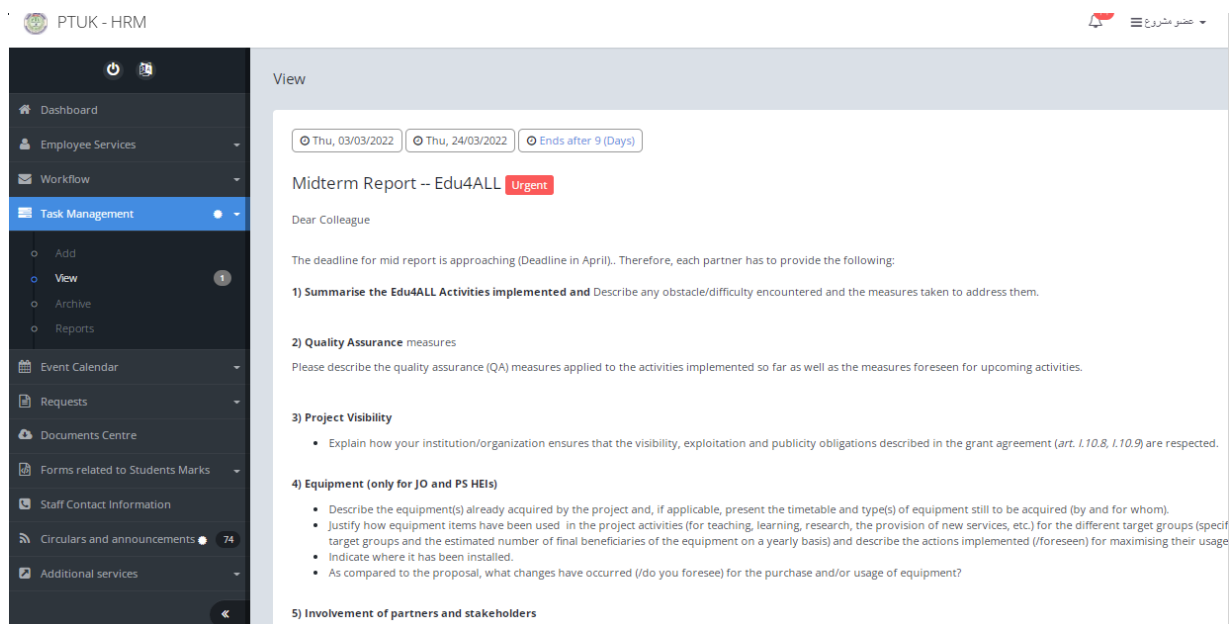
PTUK - HRM

عضو مشروع

Dashboard
Employee Services
Workflow
Task Management
Add
View 1
Archive
Reports
Event Calendar
Requests
Documents Centre
Forms related to Students Marks
Staff Contact Information
Circulars and announcements 74
Additional services

View

Thu, 03/03/2022 Thu, 24/03/2022 Ends after 9 (Days)

Midterm Report -- Edu4ALL Urgent

Dear Colleague

The deadline for mid report is approaching (Deadline in April).. Therefore, each partner has to provide the following:

1) Summarise the Edu4ALL Activities implemented and Describe any obstacle/difficulty encountered and the measures taken to address them.

2) Quality Assurance measures

Please describe the quality assurance (QA) measures applied to the activities implemented so far as well as the measures foreseen for upcoming activities.

3) Project Visibility

- Explain how your institution/organization ensures that the visibility, exploitation and publicity obligations described in the grant agreement (art. I.10.8, I.10.9) are respected.

4) Equipment (only for JO and PS HEIs)

- Describe the equipment(s) already acquired by the project and, if applicable, present the timetable and type(s) of equipment still to be acquired (by and for whom).
- Justify how equipment items have been used in the project activities (for teaching, learning, research, the provision of new services, etc.) for the different target groups (specif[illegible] target groups and the estimated number of final beneficiaries of the equipment on a yearly basis) and describe the actions implemented (/foreseen) for maximising their usage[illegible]
- Indicate where it has been installed.
- As compared to the proposal, what changes have occurred (/do you foresee) for the purchase and/or usage of equipment?

5) Involvement of partners and stakeholders